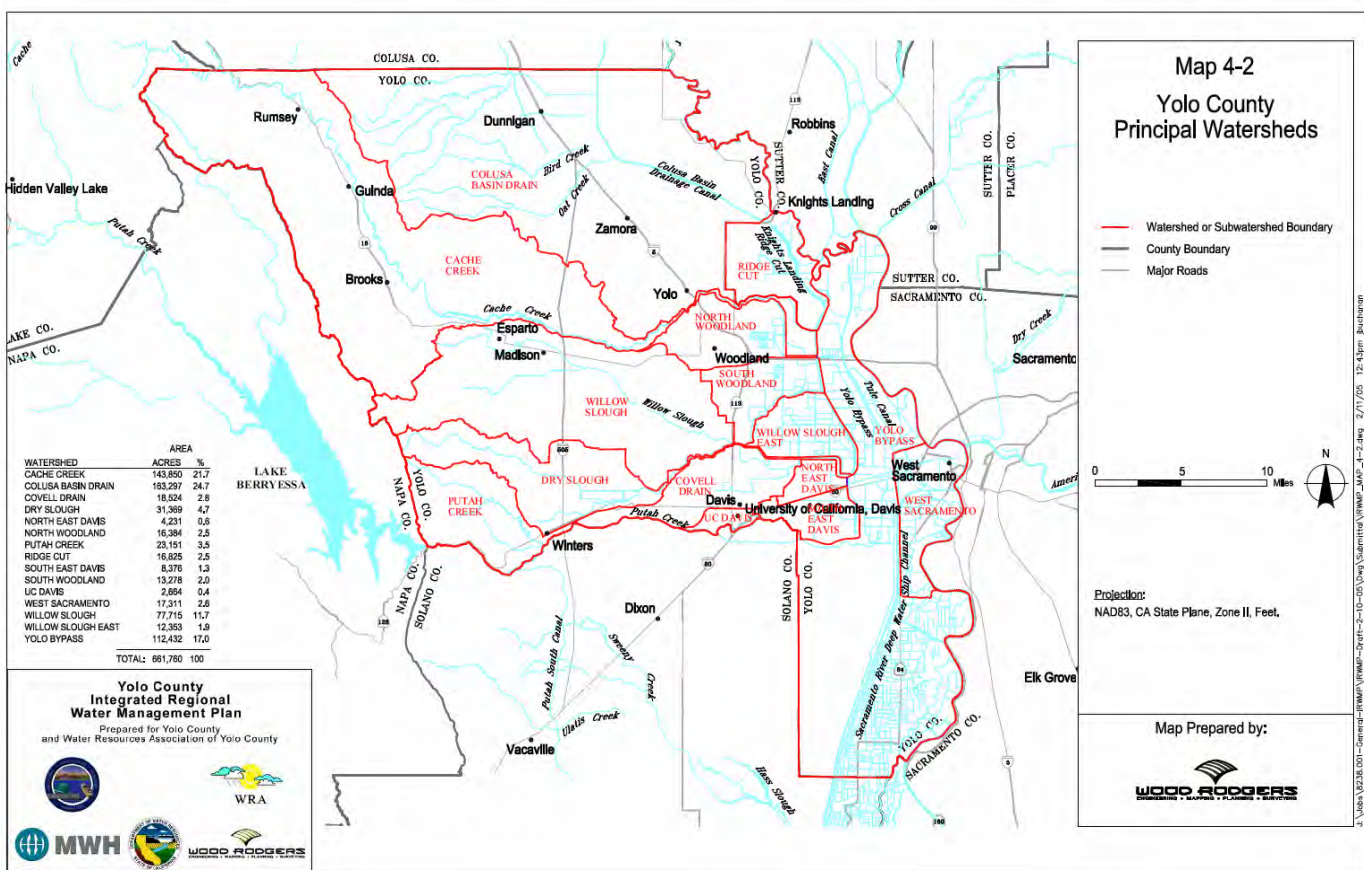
Map 4-2
Yolo County
Principal Watersheds

Watershed or Subwatershed Boundary
County Boundary
Major Roads

0 5 10 Miles
N

Projection:
NAD83, CA State Plane, Zone II, Feet.

Map Prepared by:
WOOD RODGERS
ENGINEERING • MAPPING • PLANNING • SURVEYING

COLUSA CO.
YOLO CO.
Cache
Rumsey
Dunnigan
Robbins
Hidden Valley Lake
Guinda
COLUSA BASIN DRAIN
Bird Creek
Colusa Basin Drainage Canal
Oat Creek
YOLO CO.
SUTTER CO.
East Canal
Knights Landing
Cross Canal
SUTTER CO.
PLACER CO.
Putah Creek
Zamora
CACHE CREEK
RIDGE CUT
Knights Landing Ridge Cut
Brooks
Yolo
SUTTER CO.
SACRAMENTO CO.
LAKE CO.
NAPA CO.
Cache Creek
Esparto
NORTH WOODLAND
Dry Creek
Madison
Woodland
Sacramento
SOUTH WOODLAND
WILLOW SLOUGH
Willow Slough
Yolo Bypass
Tule Canal
YOLO BYPASS
WILLOW SLOUGH EAST
LAKE BERRYESSA
DRY SLOUGH
COVELL DRAIN
NORTH EAST DAVIS
West Sacramento
YOLO CO.
NAPA CO.
PUTAH CREEK
Davis
University of California, Davis
WEST SACRAMENTO
Putah Creek
UC DAVIS
SOUTH EAST DAVIS
Winters
NAPA CO.
SOLANO CO.
SOLANO CO.
YOLO CO.
Sacramento River Deep Water Ship Channel
Dixon
Putah South Canal
Sweeny Creek
Elk Grove
Ulatis Creek
YOLO CO.
SACRAMENTO CO.
Vacaville
Hass Slough

| WATERSHED | AREA ACRES | % |
|---|---|---|
| CACHE CREEK | 143,850 | 21.7 |
| COLUSA BASIN DRAIN | 163,297 | 24.7 |
| COVELL DRAIN | 18,524 | 2.8 |
| DRY SLOUGH | 31,369 | 4.7 |
| NORTH EAST DAVIS | 4,231 | 0.6 |
| NORTH WOODLAND | 16,384 | 2.5 |
| PUTAH CREEK | 23,151 | 3.5 |
| RIDGE CUT | 16,825 | 2.5 |
| SOUTH EAST DAVIS | 8,376 | 1.3 |
| SOUTH WOODLAND | 13,278 | 2.0 |
| UC DAVIS | 2,664 | 0.4 |
| WEST SACRAMENTO | 17,311 | 2.6 |
| WILLOW SLOUGH | 77,715 | 11.7 |
| WILLOW SLOUGH EAST | 12,353 | 1.9 |
| YOLO BYPASS | 112,432 | 17.0 |
| TOTAL: | 661,760 | 100 |

Yolo County Integrated Regional Water Management Plan
Prepared for Yolo County and Water Resources Association of Yolo County
WRA
MWH
WOOD RODGERS
ENGINEERING • MAPPING • PLANNING • SURVEYING

J:\Jobs\6236_001-General-IRWMP\IRWMP-Draft-2-10-05\Dwg\Submittal\IRWMP_MAP_4-2.dwg 2/11/05 12:43pm Buchanan